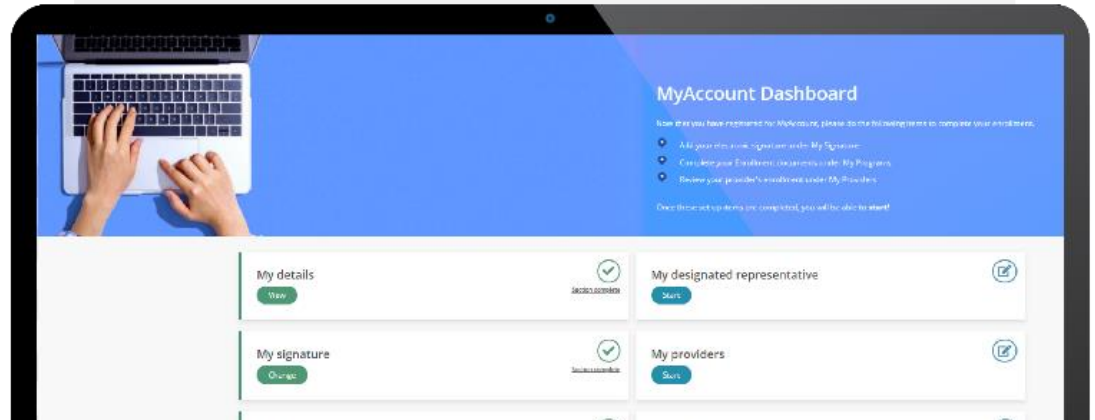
MyAccount Dashboard

Now that you have registered for MyAccount, please do the following items to complete your enrollment.

Add your electronic signature under My Signature

Complete your Enrollment documents under My Programs

Review your provider's enrollment under My Providers

Once these set up items are completed, you will be able to start!

My details

View

Section complete

My designated representative

Start

My signature

Change

Section complete

My providers

Start